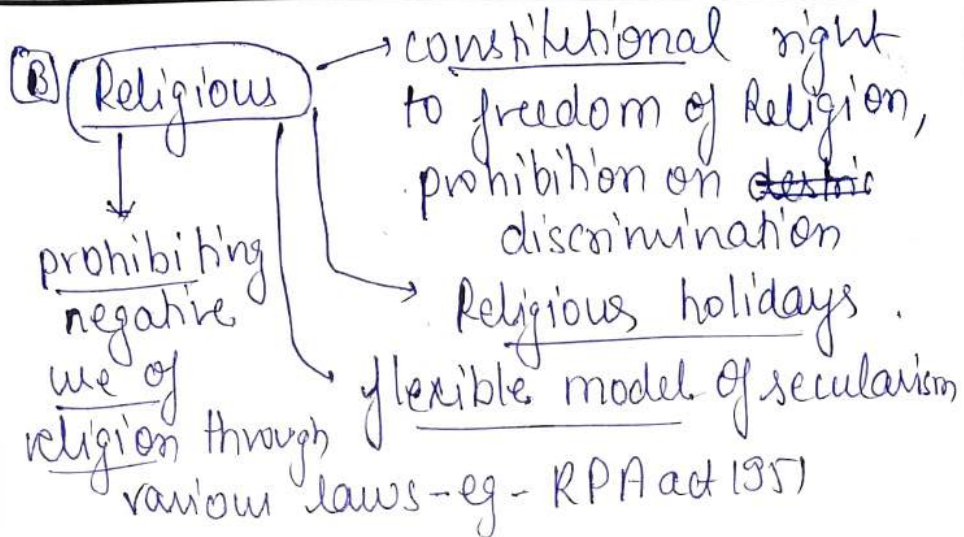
(B) Religious

constitutional right to freedom of Religion, prohibition on ~~destric~~ discrimination

Religious holidays.

flexible model of secularism

prohibiting negative use of religion through various laws - eg - RPA act 1951